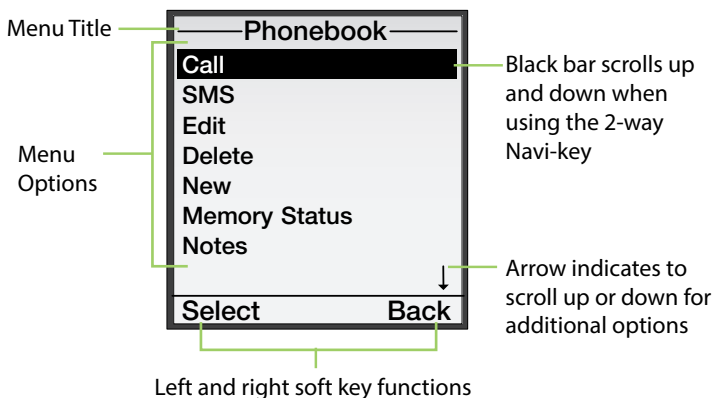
Menu Title

Phonebook

Call
SMS
Edit
Delete
New
Memory Status
Notes

Menu Options

Black bar scrolls up and down when using the 2-way Navi-key

Arrow indicates to scroll up or down for additional options

Select

Back

Left and right soft key functions